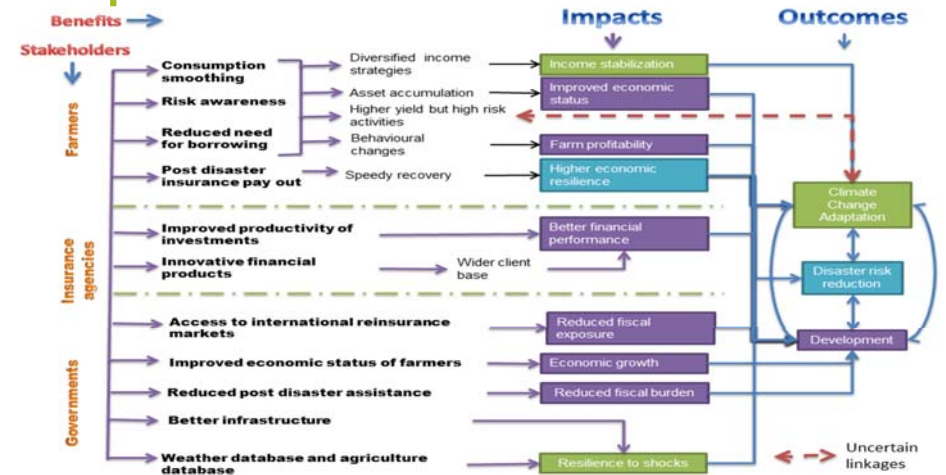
Benefits

Stakeholders

Impacts

Outcomes

Farmers

Consumption smoothing

Risk awareness

Reduced need for borrowing

Post disaster insurance pay out

Diversified income strategies

Asset accumulation

Higher yield but high risk activities

Behavioural changes

Speedy recovery

Income stabilization

Improved economic status

Farm profitability

Higher economic resilience

Insurance agencies

Improved productivity of investments

Innovative financial products

Wider client base

Better financial performance

Governments

Access to international reinsurance markets

Improved economic status of farmers

Reduced post disaster assistance

Better infrastructure

Weather database and agriculture database

Reduced fiscal exposure

Economic growth

Reduced fiscal burden

Resilience to shocks

Climate Change Adaptation

Disaster risk reduction

Development

Uncertain linkages